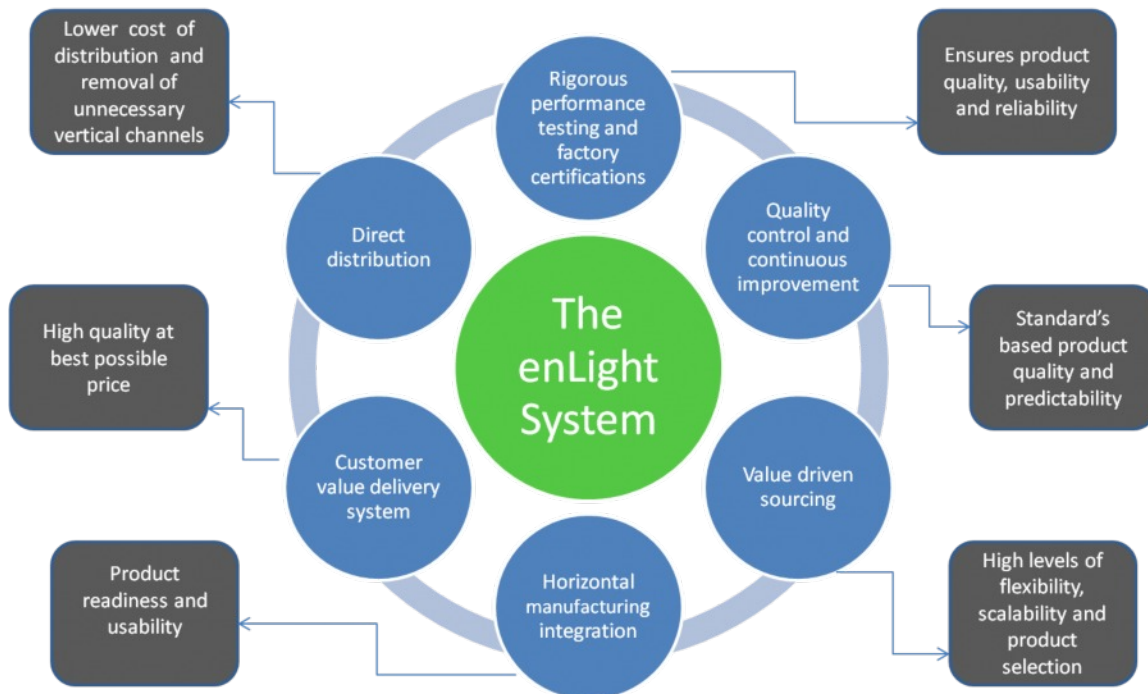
Lower cost of distribution and removal of unnecessary vertical channels

Rigorous performance testing and factory certifications

Ensures product quality, usability and reliability

Direct distribution

The enLight System

Quality control and continuous improvement

Standard's based product quality and predictability

High quality at best possible price

Customer value delivery system

Value driven sourcing

Product readiness and usability

Horizontal manufacturing integration

High levels of flexibility, scalability and product selection